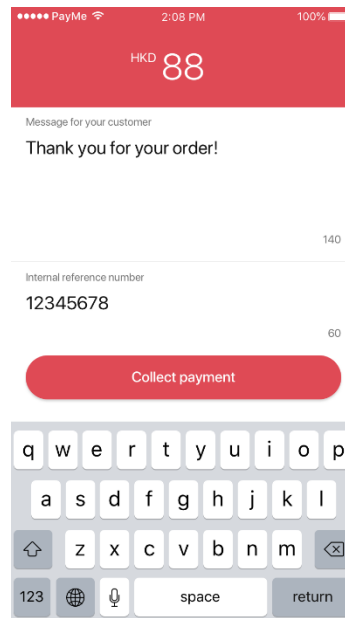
●●●●● PayMe 2:08 PM 100%

HKD 88

Message for your customer

Thank you for your order!

140

Internal reference number

12345678

60

Collect payment

q w e r t y u i o p

a s d f g h j k l

z x c v b n m

123 space return